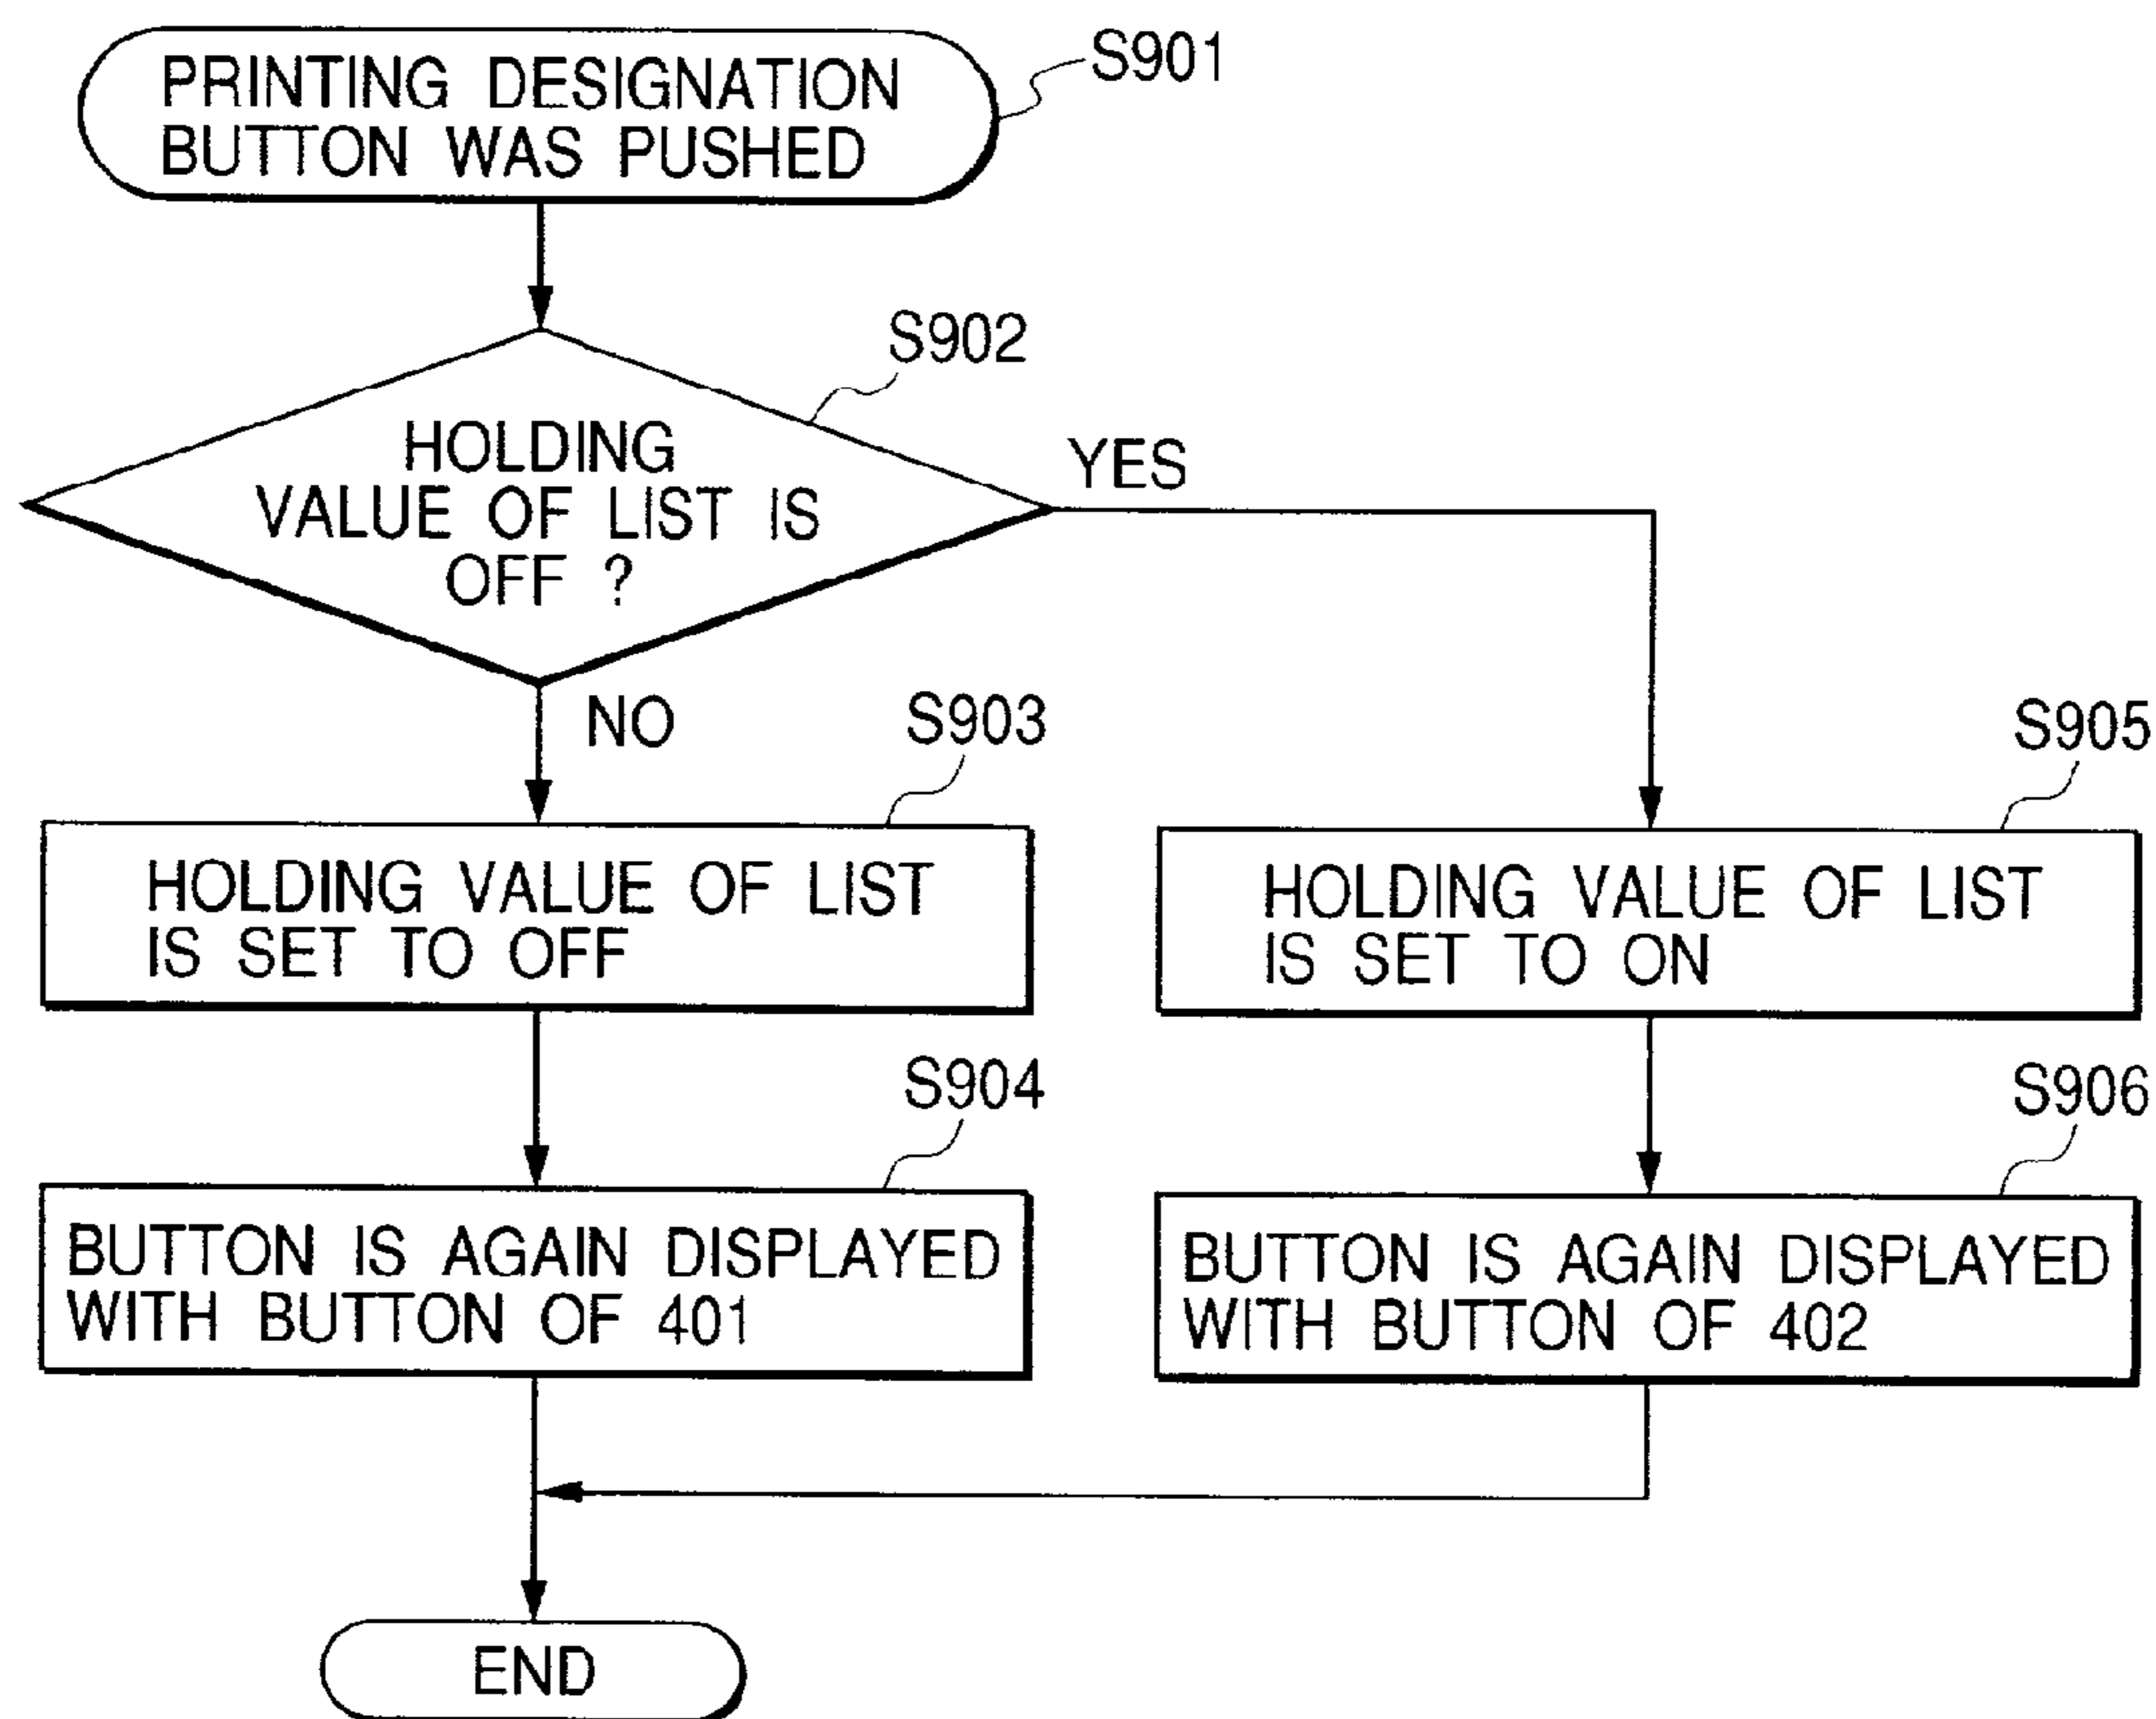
PRINTING DESIGNATION BUTTON WAS PUSHED

S901

S902

HOLDING VALUE OF LIST IS OFF ?

YES

NO

S903

S905

HOLDING VALUE OF LIST IS SET TO OFF

HOLDING VALUE OF LIST IS SET TO ON

S904

S906

BUTTON IS AGAIN DISPLAYED WITH BUTTON OF 401

BUTTON IS AGAIN DISPLAYED WITH BUTTON OF 402

END